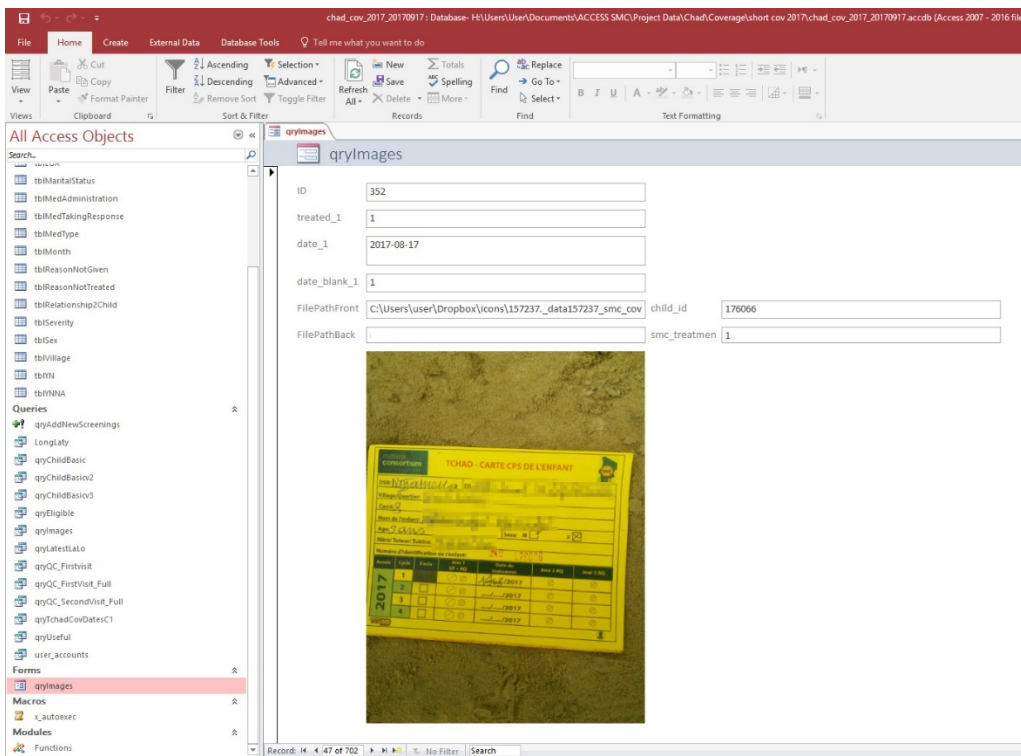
chad_cov_2017_20170917 : Database- H:\Users\User\Documents\ACCESS SMC\Project Data\Chad\Coverage\short cov 2017\chad_cov_2017_20170917.accdb (Access 2007 - 2016 file

File Home Create External Data Database Tools Tell me what you want to do

View Paste Cut Copy Format Painter Filter Ascending Descending Remove Sort Selection Advanced Toggle Filter Refresh All New Save Delete Totals Spelling More Find Replace Go To Select

Views Clipboard Sort & Filter Records Find Text Formatting

All Access Objects

Search...

tblMaritalStatus
tblMedAdministration
tblMedTakingResponse
tblMedType
tblMonth
tblReasonNotGiven
tblReasonNotTreated
tblRelationship2Child
tblSeverity
tblSex
tblVillage
tblYN
tblYNNA

Queries
qryAddNewScreenings
LongLaty
qryChildBasic
qryChildBasicv2
qryChildBasicv3
qryEligible
qryImages
qryLatestLaLo
qryQC_Firstvisit
qryQC_FirstVisit_Full
qryQC_SecondVisit_Full
qryTchadCovDatesC1
qryUseful
user_accounts

Forms
qryImages

Macros
x_autoexec

Modules
Functions

qryImages

qryImages

ID 352
treated_1 1
date_1 2017-08-17
date_blank_1 1
FilePathFront C:\Users\user\Dropbox\icons\157237._data157237_smc_cov
child_id 176066
FilePathBack
smc_treatmen 1

consortium
TCHAD - CARTE CPS DE L'ENFANT
2017
1
2
3
4
/2017
/2017
/2017
/2017

Record: 47 of 702 No Filter Search